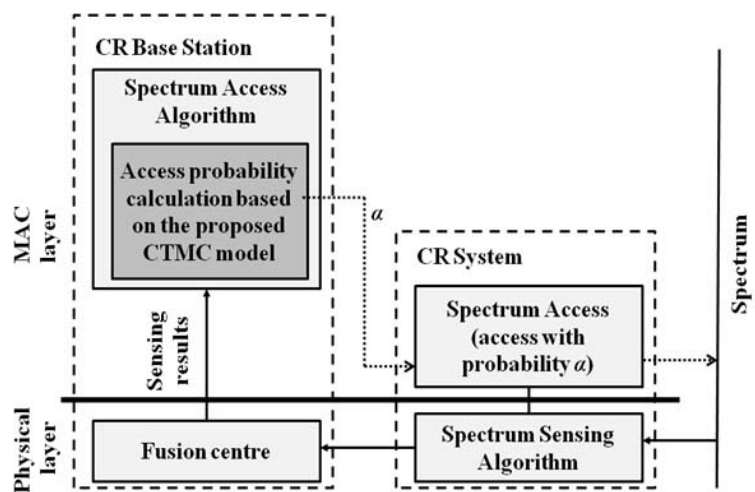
CR Base Station

Spectrum Access Algorithm

Access probability calculation based on the proposed CTMC model

$\alpha$

MAC layer

CR System

Spectrum

Sensing results

Spectrum Access (access with probability $\alpha$)

Physical layer

Fusion centre

Spectrum Sensing Algorithm